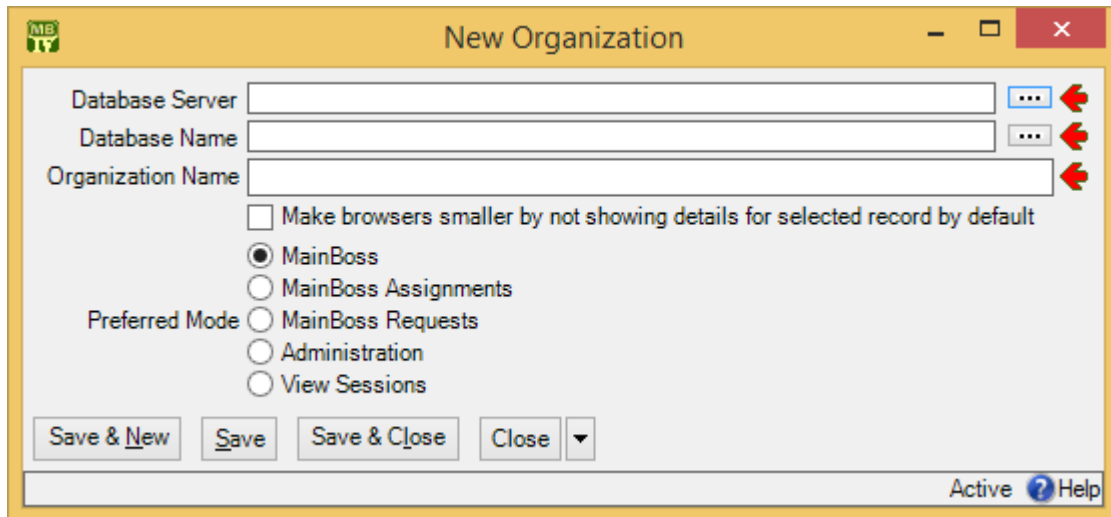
New Organization

Database Server ...
Database Name ...
Organization Name

Make browsers smaller by not showing details for selected record by default

Preferred Mode
MainBoss
MainBoss Assignments
MainBoss Requests
Administration
View Sessions

Save & New
Save
Save & Close
Close

Active Help